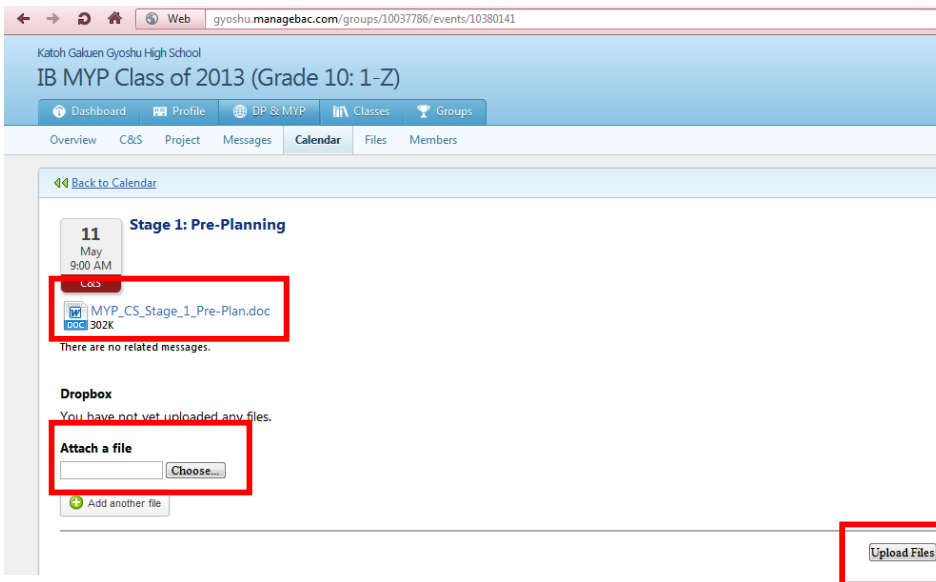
Web gyoshu.managebac.com/groups/10037786/events/10380141

Katoh Gakuen Gyoshu High School
IB MYP Class of 2013 (Grade 10: 1-Z)

Dashboard Profile DP & MYP Classes Groups

Overview C&S Project Messages Calendar Files Members

Back to Calendar

11
May
9:00 AM
C&S

Stage 1: Pre-Planning

MYP_CS_Stage_1_Pre-Plan.doc
DOC 302K

There are no related messages.

Dropbox

You have not yet uploaded any files.

Attach a file

Choose...

Add another file

Upload Files